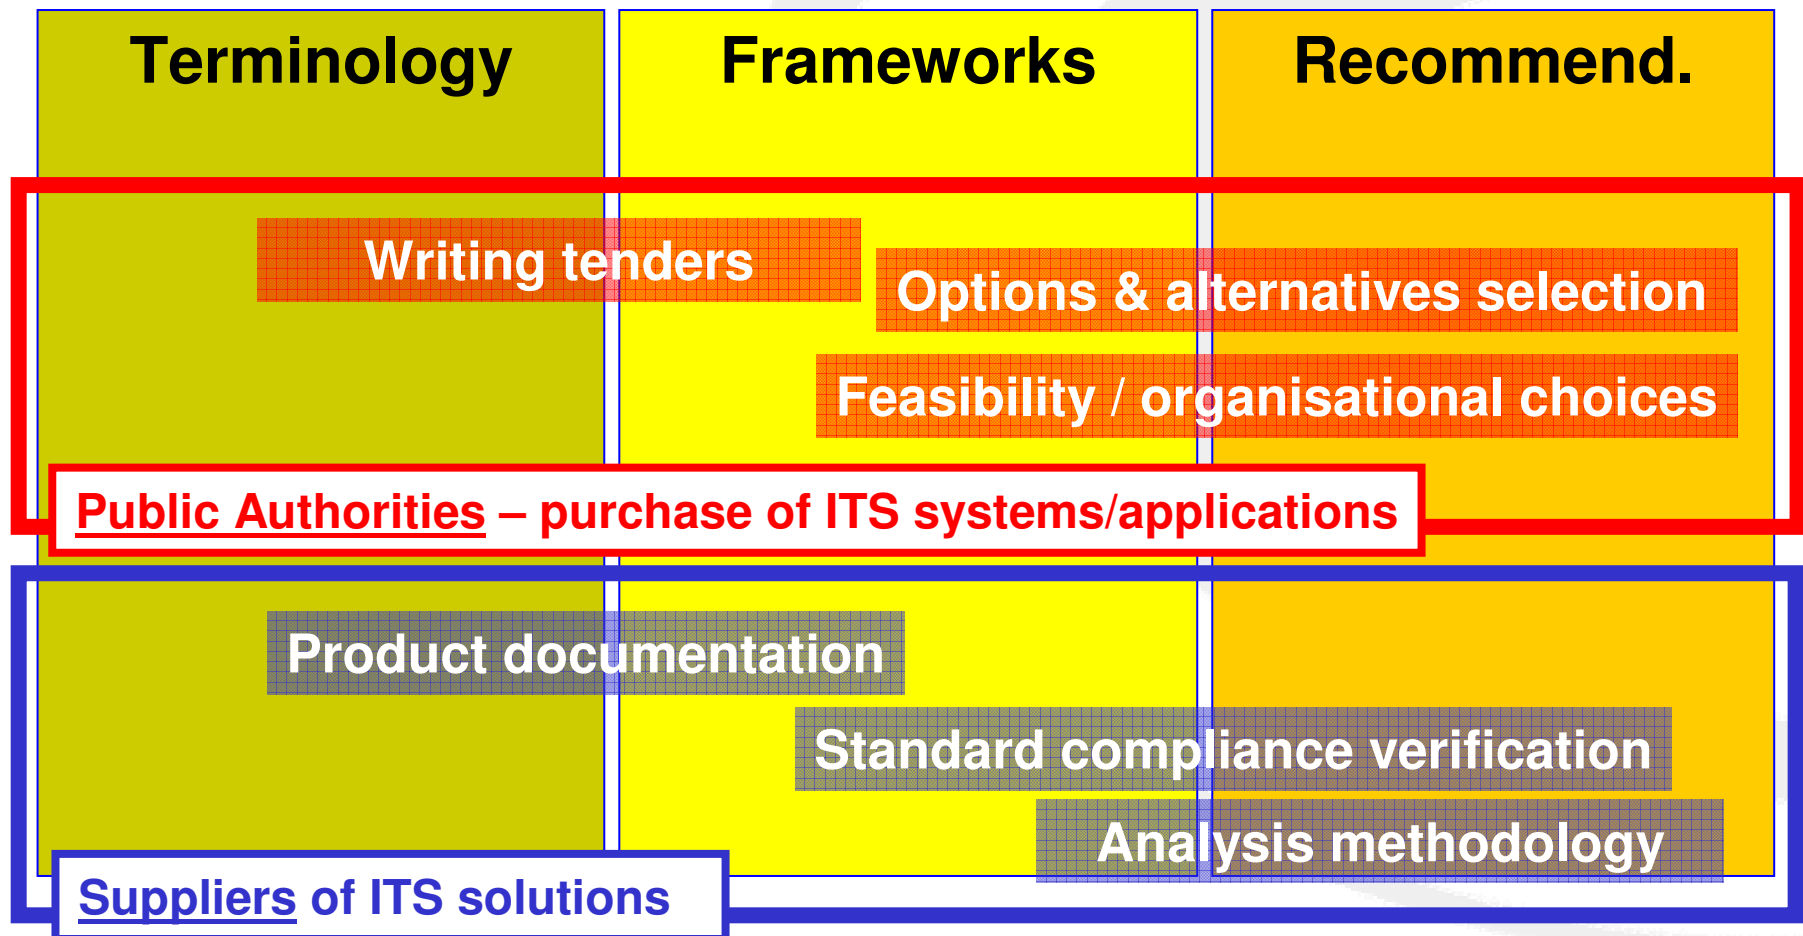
Terminology

Frameworks

Recommend.

Writing tenders

Options & alternatives selection

Feasibility / organisational choices

Public Authorities – purchase of ITS systems/applications

Product documentation

Standard compliance verification

Analysis methodology

Suppliers of ITS solutions